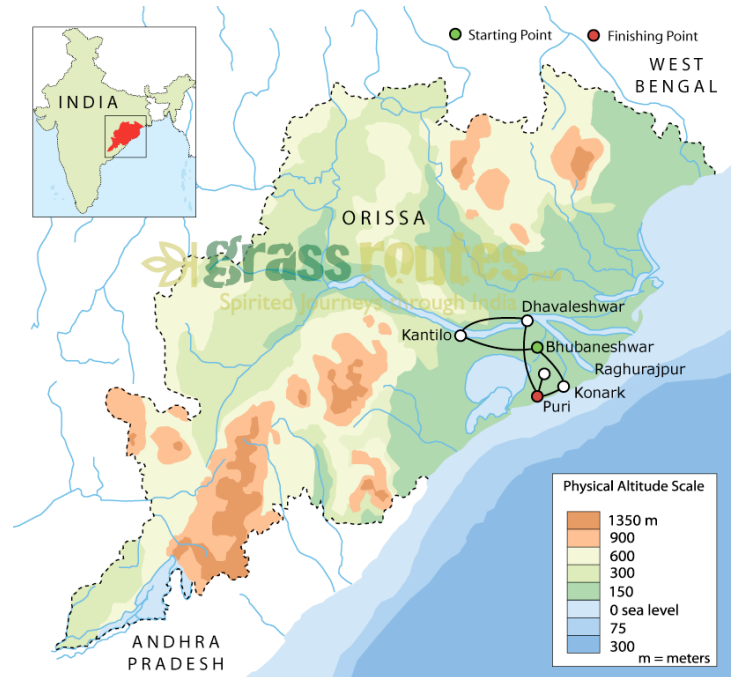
Starting Point
Finishing Point

INDIA

WEST BENGAL

ORISSA

grass routes
Spirited Journeys through India

Dhavaleshwar
Kantilo
Bhubaneshwar
Raghurajpur
Konark
Puri

ANDHRA PRADESH

Physical Altitude Scale
1350 m
900
600
300
150
0 sea level
75
300
m = meters